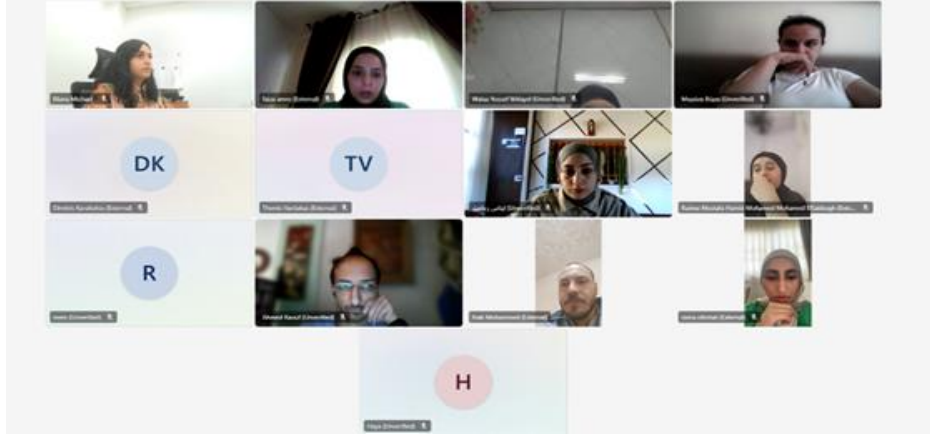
Maria Michael

Yasa amro (External)

Walaa Yousef Wlaqat (Unverified)

Mayada Riyas (Unverified)

DK

Dimitris Karakatsis (External)

TV

Thenia Vasilakis (External)

ايناس رضا (Unverified)

Rumaa Mostafa Hamid Mohamed Mohamed ElSabbagh (External)

R

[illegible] (Unverified)

Ahmed Yousuf (Unverified)

Ihab Mohammed (External)

rama elimtan (External)

H

Haya (Unverified)